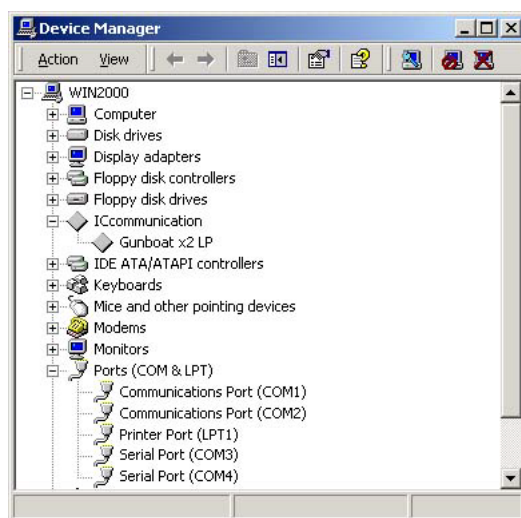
Device Manager

Action View

WIN2000
Computer
Disk drives
Display adapters
Floppy disk controllers
Floppy disk drives
ICcommunication
Gunboat x2 LP
IDE ATA/ATAPI controllers
Keyboards
Mice and other pointing devices
Modems
Monitors
Ports (COM & LPT)
Communications Port (COM1)
Communications Port (COM2)
Printer Port (LPT1)
Serial Port (COM3)
Serial Port (COM4)